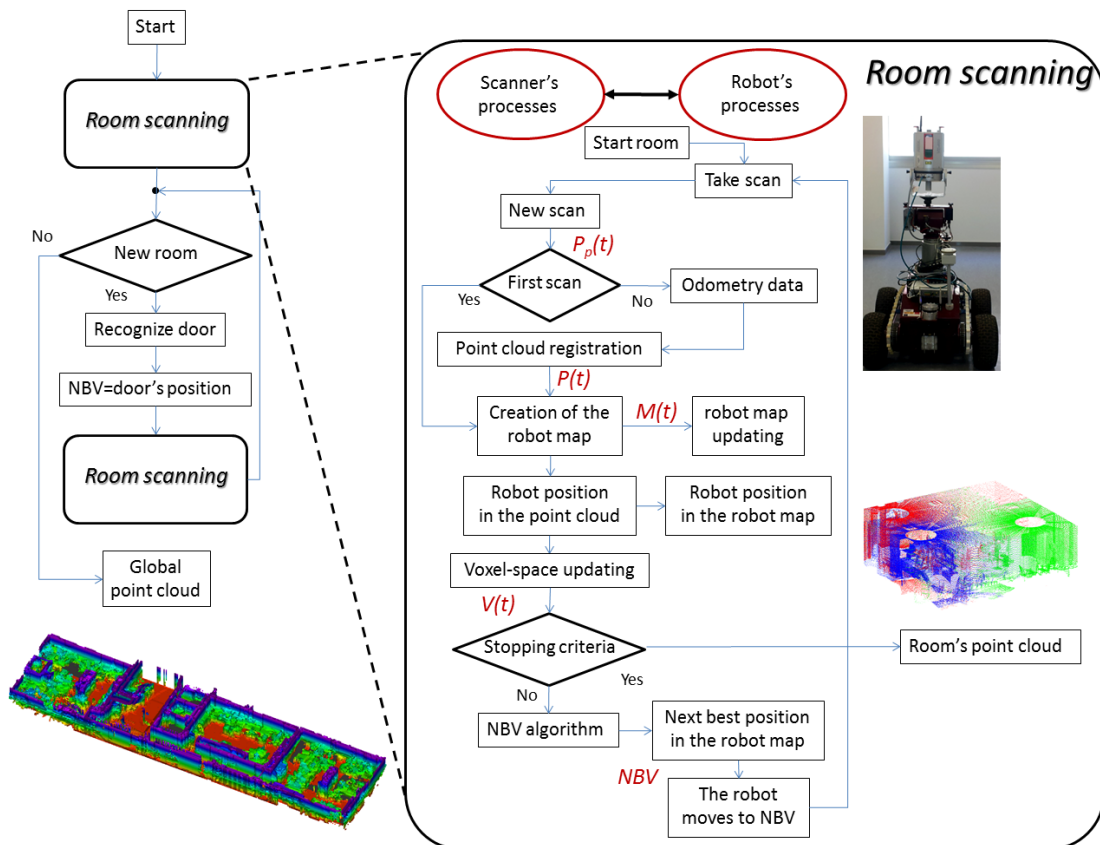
Start

Room scanning

No

New room

Yes

Recognize door

NBV=door's position

Room scanning

Global point cloud

Room scanning

Scanner's processes

Robot's processes

Start room

Take scan

New scan

$P_p(t)$

First scan

Yes

No

Odometry data

Point cloud registration

$P(t)$

Creation of the robot map

$M(t)$

robot map updating

Robot position in the point cloud

Robot position in the robot map

Voxel-space updating

$V(t)$

Stopping criteria

Room's point cloud

No

Yes

NBV algorithm

Next best position in the robot map

NBV

The robot moves to NBV